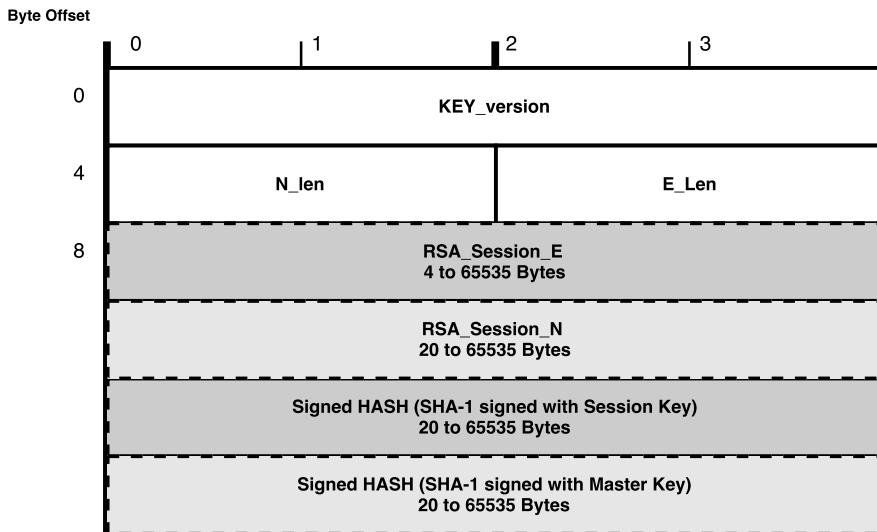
Byte Offset

0 1 2 3

0

KEY_version

4

N_len

E_Len

8

RSA_Session_E
4 to 65535 Bytes

RSA_Session_N
20 to 65535 Bytes

Signed HASH (SHA-1 signed with Session Key)
20 to 65535 Bytes

Signed HASH (SHA-1 signed with Master Key)
20 to 65535 Bytes